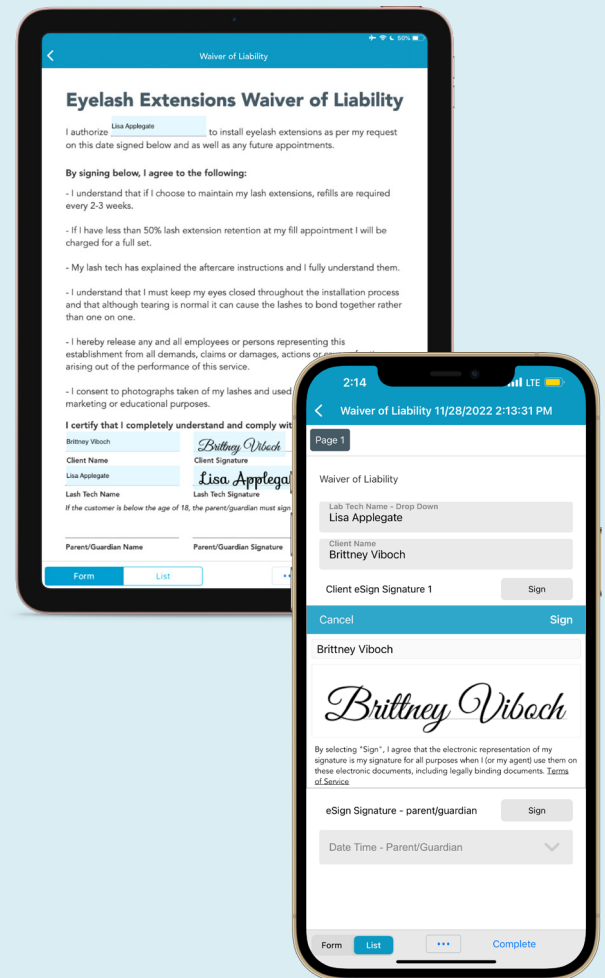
Waiver of Liability

Eyelash Extensions Waiver of Liability

I authorize Lisa Applegate to install eyelash extensions as per my request on this date signed below and as well as any future appointments.

By signing below, I agree to the following:

- I understand that if I choose to maintain my lash extensions, refills are required every 2-3 weeks.

- If I have less than 50% lash extension retention at my fill appointment I will be charged for a full set.

- My lash tech has explained the aftercare instructions and I fully understand them.

- I understand that I must keep my eyes closed throughout the installation process and that although tearing is normal it can cause the lashes to bond together rather than one on one.

- I hereby release any and all employees or persons representing this establishment from all demands, claims or damages, actions or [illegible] arising out of the performance of this service.

- I consent to photographs taken of my lashes and used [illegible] marketing or educational purposes.

I certify that I completely understand and comply wit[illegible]

Brittney Viboch
Client Name
Brittney Viboch
Client Signature
Lisa Applegate
Lash Tech Name
Lisa Applega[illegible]
Lash Tech Signature
If the customer is below the age of 18, the parent/guardian must sign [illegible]

Parent/Guardian Name
Parent/Guardian Signature

Form
List

2:14
LTE
Waiver of Liability 11/28/2022 2:13:31 PM
Page 1
Waiver of Liability
Lab Tech Name - Drop Down
Lisa Applegate
Client Name
Brittney Viboch
Client eSign Signature 1
Sign
Cancel
Sign
Brittney Viboch
Brittney Viboch
By selecting "Sign", I agree that the electronic representation of my signature is my signature for all purposes when I (or my agent) use them on these electronic documents, including legally binding documents. Terms of Service
eSign Signature - parent/guardian
Sign
Date Time - Parent/Guardian
Form
List
•••
Complete